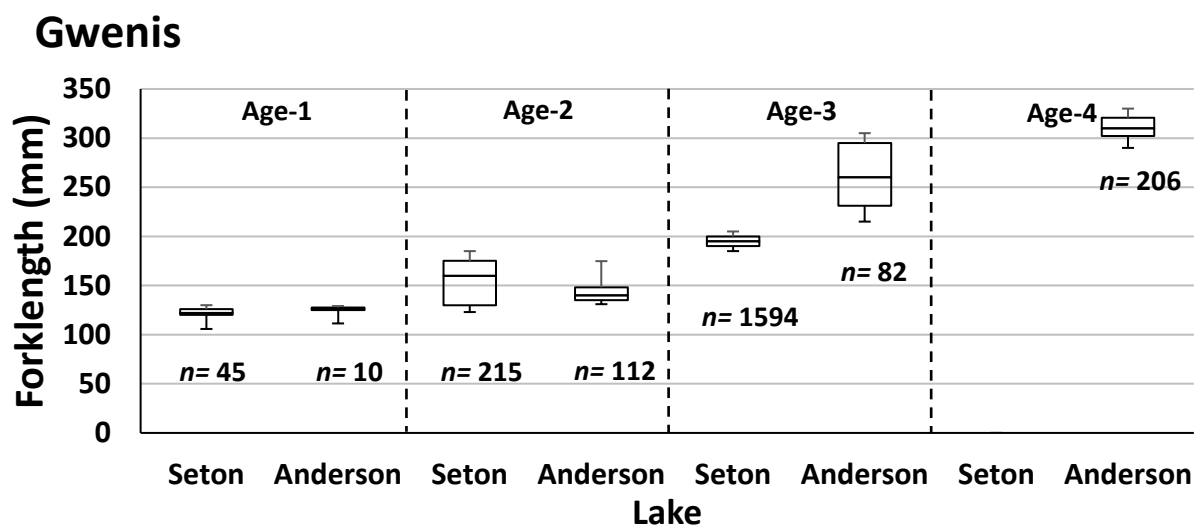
Gwenis

Forklength (mm)

350
300
250
200
150
100
50
0

Age-1
Age-2
Age-3
Age-4

*n*= 45
*n*= 10
*n*= 215
*n*= 112
*n*= 1594
*n*= 82
*n*= 206

Seton
Anderson
Seton
Anderson
Seton
Anderson
Seton
Anderson

Lake